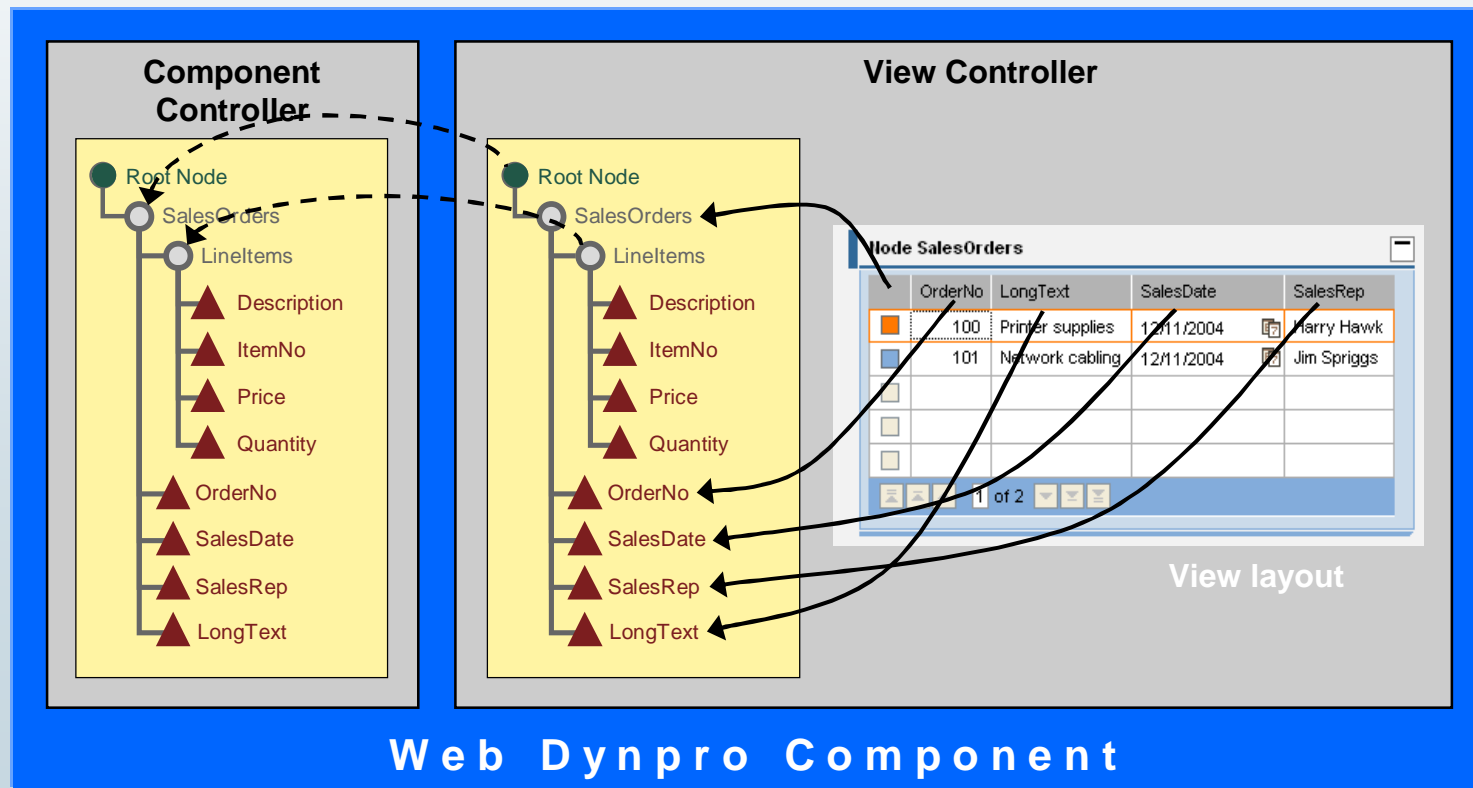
Component Controller

Root Node
SalesOrders
LineItems
Description
ItemNo
Price
Quantity
OrderNo
SalesDate
SalesRep
LongText

View Controller

Root Node
SalesOrders
LineItems
Description
ItemNo
Price
Quantity
OrderNo
SalesDate
SalesRep
LongText

Node SalesOrders

| | OrderNo | LongText | SalesDate | SalesRep |
|---|---|---|---|---|
| | 100 | Printer supplies | 12/11/2004 | Harry Hawk |
| | 101 | Network cabling | 12/11/2004 | Jim Spriggs |
| | | | | |
| | | | | |
| | | | | |

1 of 2

View layout

Web Dynpro Component